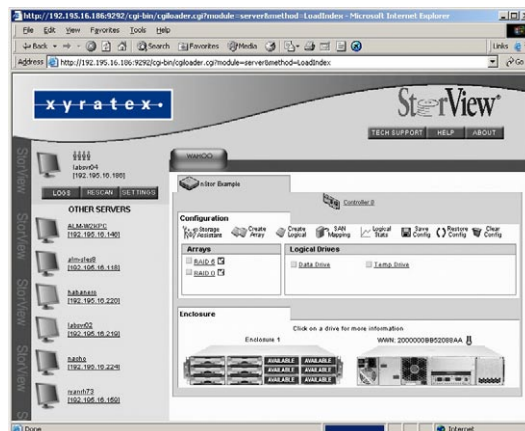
http://192.195.16.186:9292/cgi-bin/cgiloader.cgi?module=server&method=LoadIndex - Microsoft Internet Explorer

File Edit View Favorites Tools Help

Back Search Favorites Media

Links

Address http://192.195.16.186:9292/cgi-bin/cgiloader.cgi?module=server&method=LoadIndex

Go

xyratex

StorView

TECH SUPPORT HELP ABOUT

labsrv04
[192.195.16.186]

LOGS RESCAN SETTINGS

OTHER SERVERS

ALM-W2KPC
[192.195.16.146]

alm-plat8
[192.195.16.118]

habanero
[192.195.16.220]

labsrv02
[192.195.16.219]

nacho
[192.195.16.224]

wanth73
[192.195.16.160]

WAHOO

Monitor Example

Controller 0

Configuration

Storage Assistant Create Array Create Logical SAN Mapping Logical Stats Save Config Restore Config Clear Config

Arrays

RAID 5
RAID 0

Logical Drives

Data Drive
Temp Drive

Enclosure

Click on a drive for more information

Enclosure 1

WWN: 2000000B5208BAA

AVAILABLE AVAILABLE
AVAILABLE AVAILABLE
AVAILABLE AVAILABLE
AVAILABLE AVAILABLE

Done

Internet